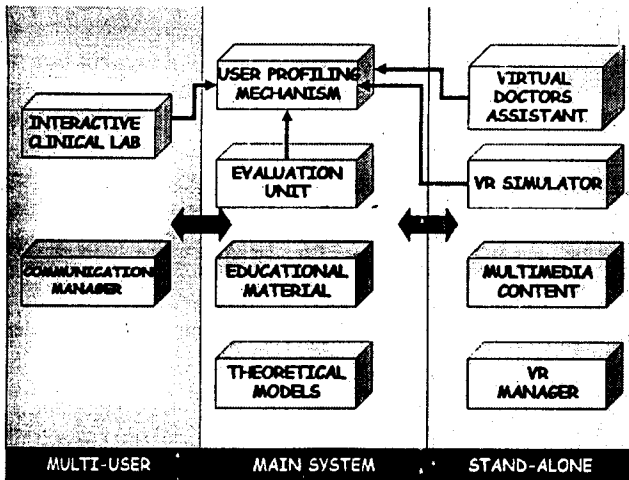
USER PROFILING MECHANISM

INTERACTIVE CLINICAL LAB

VIRTUAL DOCTORS ASSISTANT

EVALUATION UNIT

VR SIMULATOR

COMMUNICATION MANAGER

EDUCATIONAL MATERIAL

MULTIMEDIA CONTENT

THEORETICAL MODELS

VR MANAGER

MULTI-USER

MAIN SYSTEM

STAND-ALONE